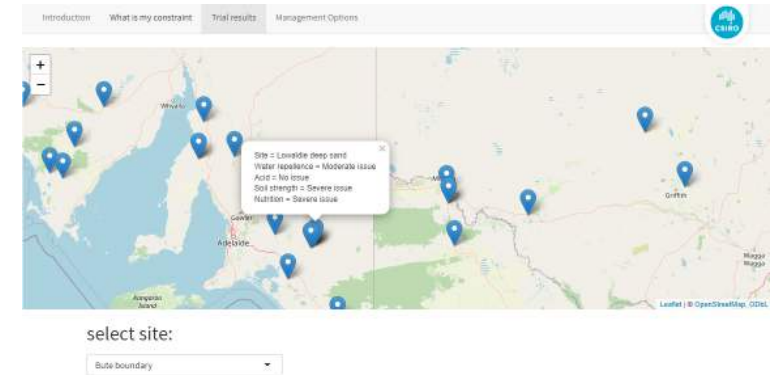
Introduction What is my constraint Trial results Management Options

CSIRO

+
−

Whyalla

Site = Lowaldie deep sand
Water repellence = Moderate issue
Acid = No issue
Soil strength = Severe issue
Nutrition = Severe issue

×

Gawler
Adelaide

Kangaroo Island

Griffith

Wagga Wagga

Leaflet | © OpenStreetMap, ODbL

select site:

Bute boundary